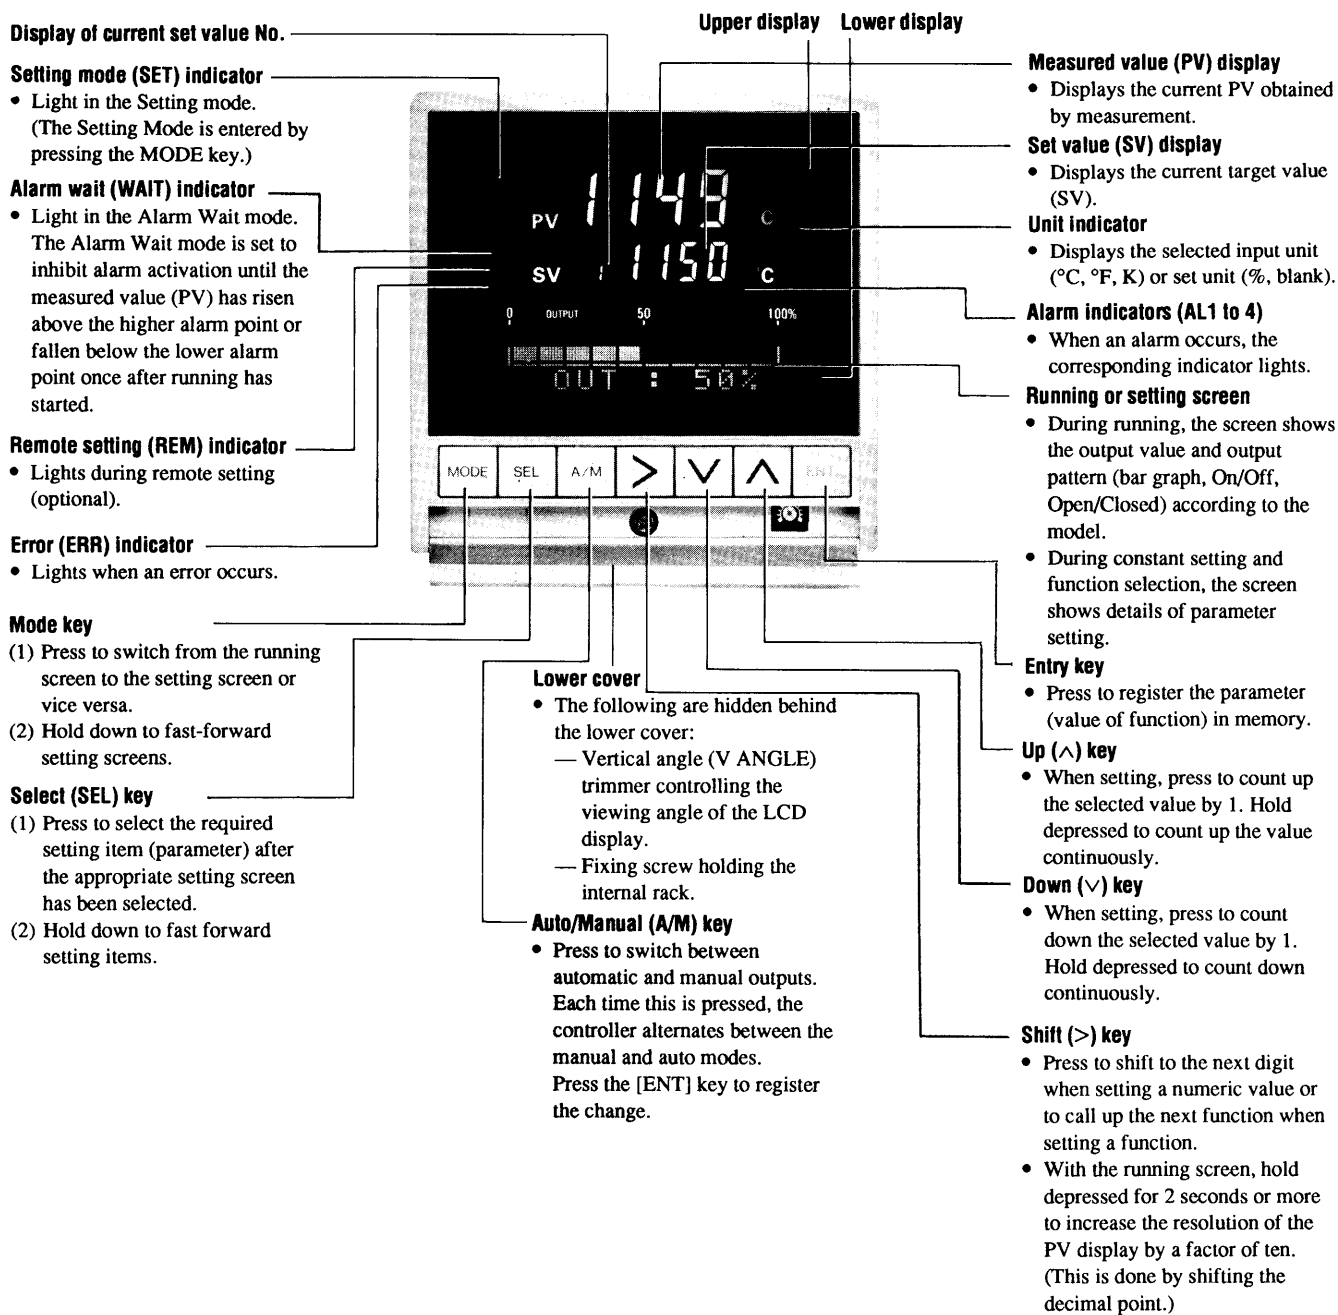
Display of current set value No.

Setting mode (SET) indicator
• Light in the Setting mode. (The Setting Mode is entered by pressing the MODE key.)

Alarm wait (WAIT) indicator
• Light in the Alarm Wait mode. The Alarm Wait mode is set to inhibit alarm activation until the measured value (PV) has risen above the higher alarm point or fallen below the lower alarm point once after running has started.

Remote setting (REM) indicator
• Lights during remote setting (optional).

Error (ERR) indicator
• Lights when an error occurs.

Mode key
(1) Press to switch from the running screen to the setting screen or vice versa.
(2) Hold down to fast-forward setting screens.

Select (SEL) key
(1) Press to select the required setting item (parameter) after the appropriate setting screen has been selected.
(2) Hold down to fast forward setting items.

Upper display Lower display

PV 1143 C
SV 1 1150 C
0 OUTPUT 50 100%
OUT : 50%

MODE SEL A/M > ∨ ∧ ENT

Lower cover
• The following are hidden behind the lower cover:
— Vertical angle (V ANGLE) trimmer controlling the viewing angle of the LCD display.
— Fixing screw holding the internal rack.

Auto/Manual (A/M) key
• Press to switch between automatic and manual outputs. Each time this is pressed, the controller alternates between the manual and auto modes. Press the [ENT] key to register the change.

Measured value (PV) display
• Displays the current PV obtained by measurement.

Set value (SV) display
• Displays the current target value (SV).

Unit indicator
• Displays the selected input unit (°C, °F, K) or set unit (%, blank).

Alarm indicators (AL1 to 4)
• When an alarm occurs, the corresponding indicator lights.

Running or setting screen
• During running, the screen shows the output value and output pattern (bar graph, On/Off, Open/Closed) according to the model.
• During constant setting and function selection, the screen shows details of parameter setting.

Entry key
• Press to register the parameter (value of function) in memory.

Up (∧) key
• When setting, press to count up the selected value by 1. Hold depressed to count up the value continuously.

Down (∨) key
• When setting, press to count down the selected value by 1. Hold depressed to count down continuously.

Shift (>) key
• Press to shift to the next digit when setting a numeric value or to call up the next function when setting a function.
• With the running screen, hold depressed for 2 seconds or more to increase the resolution of the PV display by a factor of ten. (This is done by shifting the decimal point.)